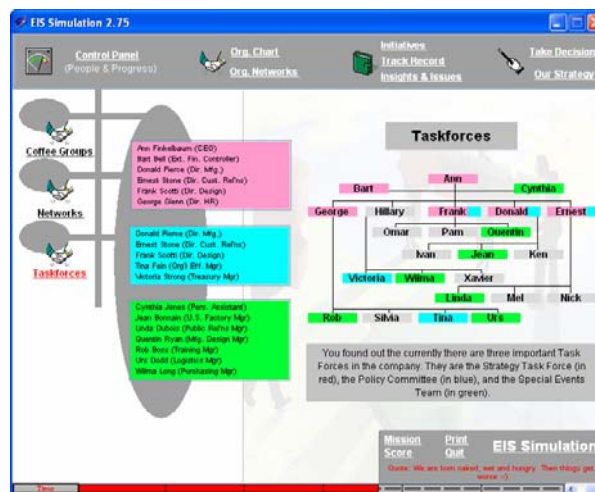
EIS Simulation 2.75

Control Panel
(People & Progress)

Org. Chart
Org. Networks

Initiatives
Track Record
Insights & Issues

Take Decision
Our Strategy

Coffee Groups

Networks

Taskforces

Ann Finkelbaum (CEO)
Bart Bell (Ext. Fin. Controller)
Donald Pierce (Dir. Mfg.)
Ernest Stone (Dir. Cust. Rel'ns)
Frank Scotti (Dir. Design)
George Glenn (Dir. HR)

Donald Pierce (Dir. Mfg.)
Ernest Stone (Dir. Cust. Rel'ns)
Frank Scotti (Dir. Design)
Tina Fein (Org'l Eff. Mgr)
Victoria Strong (Treasury Mgr)

Cynthia Jones (Pers. Assistant)
Jean Bonnain (U.S. Factory Mgr)
Linda Duboiz (Public Rel'ns Mgr)
Quentin Ryan (Mfg. Design Mgr)
Rob Boss (Training Mgr)
Urs Dodd (Logistics Mgr)
Wilma Long (Purchasing Mgr)

Taskforces

Bart
Ann
Cynthia
George
Hillary
Frank
Donald
Ernest
Omar
Pam
Quentin
Ivan
Jean
Ken
Victoria
Wilma
Xavier
Linda
Mel
Nick
Rob
Silvia
Tina
Urs

You found out the currently there are three important Task Forces in the company. They are the Strategy Task Force (in red), the Policy Committee (in blue), and the Special Events Team (in green).

Mission
Score
Print
Quit
EIS Simulation

Quote: We are born naked, wet and hungry. Then things get worse :-)

Time